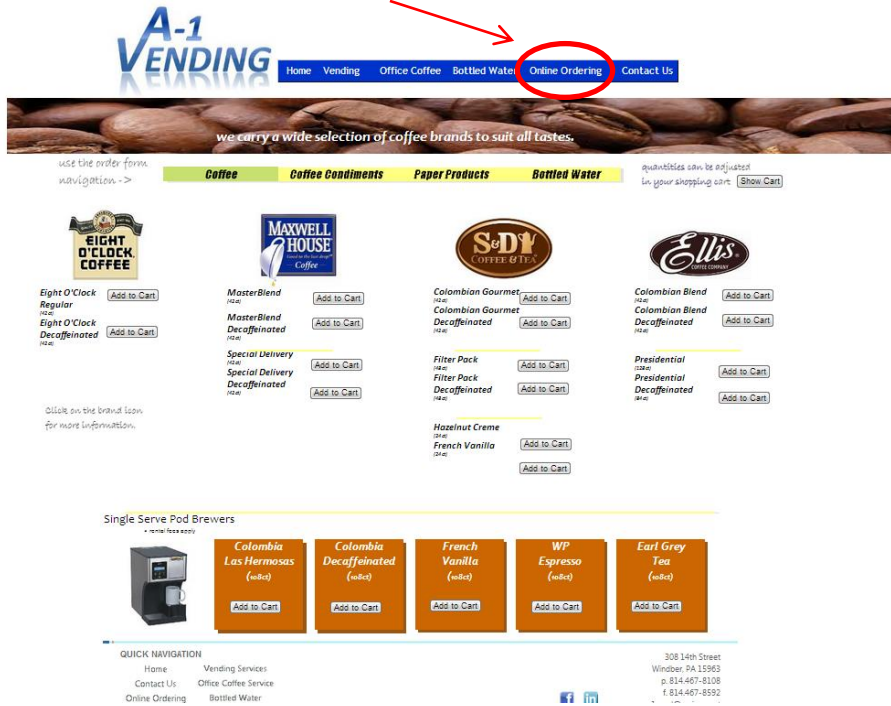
A-1 VENDING

Home Vending Office Coffee Bottled Water Online Ordering Contact Us

we carry a wide selection of coffee brands to suit all tastes.

use the order form navigation ->

Coffee Coffee Condiments Paper Products Bottled Water

quantities can be adjusted in your shopping cart Show Cart

EIGHT O'CLOCK COFFEE

Eight O'Clock Regular (42ct) Add to Cart
Eight O'Clock Decaffeinated (42ct) Add to Cart

Click on the brand icon for more information.

MAXWELL HOUSE Coffee

MasterBlend (42ct) Add to Cart
MasterBlend Decaffeinated (42ct) Add to Cart
Special Delivery (42ct) Add to Cart
Special Delivery Decaffeinated (42ct) Add to Cart

S&D COFFEE & TEA

Colombian Gourmet (42ct) Add to Cart
Colombian Gourmet Decaffeinated (42ct) Add to Cart
Filter Pack (48ct) Add to Cart
Filter Pack Decaffeinated (48ct) Add to Cart
Hazelnut Creme (24ct) Add to Cart
French Vanilla (24ct) Add to Cart

Ellis COFFEE COMPANY

Colombian Blend (42ct) Add to Cart
Colombian Blend Decaffeinated (42ct) Add to Cart
Presidential (128ct) Add to Cart
Presidential Decaffeinated (64ct) Add to Cart

Single Serve Pod Brewers
* rental fees apply

Colombia Las Hermosas (108ct) Add to Cart
Colombia Decaffeinated (108ct) Add to Cart
French Vanilla (108ct) Add to Cart
WP Espresso (108ct) Add to Cart
Earl Grey Tea (108ct) Add to Cart

QUICK NAVIGATION
Home Vending Services
Contact Us Office Coffee Service
Online Ordering Bottled Water

308 14th Street
Windber, PA 15963
p. 814.467-8108
f. 814.467-8592